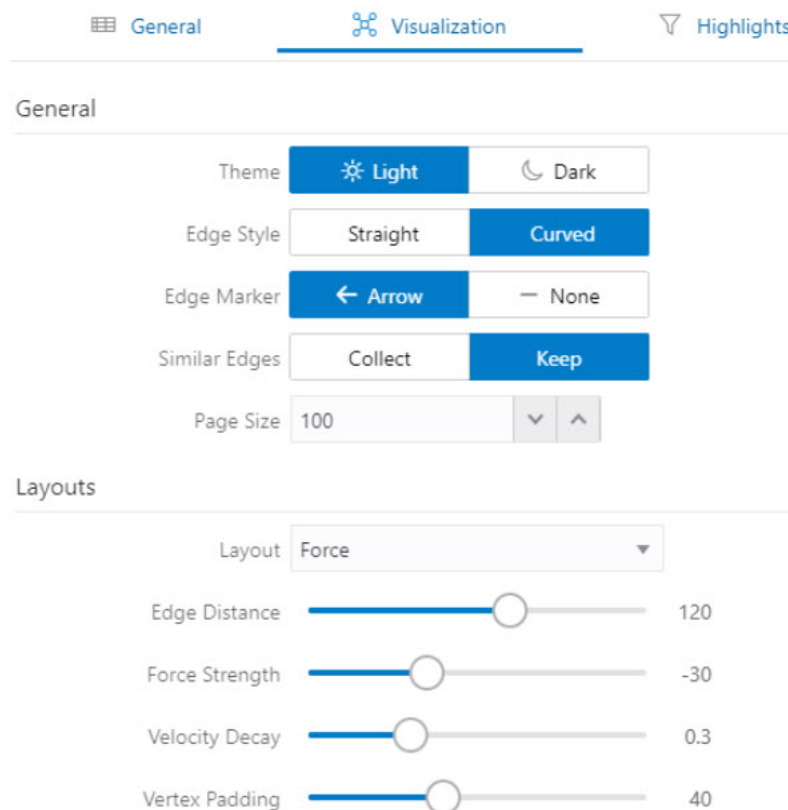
General Visualization Highlights

General

Theme Light Dark

Edge Style Straight Curved

Edge Marker ← Arrow — None

Similar Edges Collect Keep

Page Size 100

Layouts

Layout Force

Edge Distance 120

Force Strength -30

Velocity Decay 0.3

Vertex Padding 40